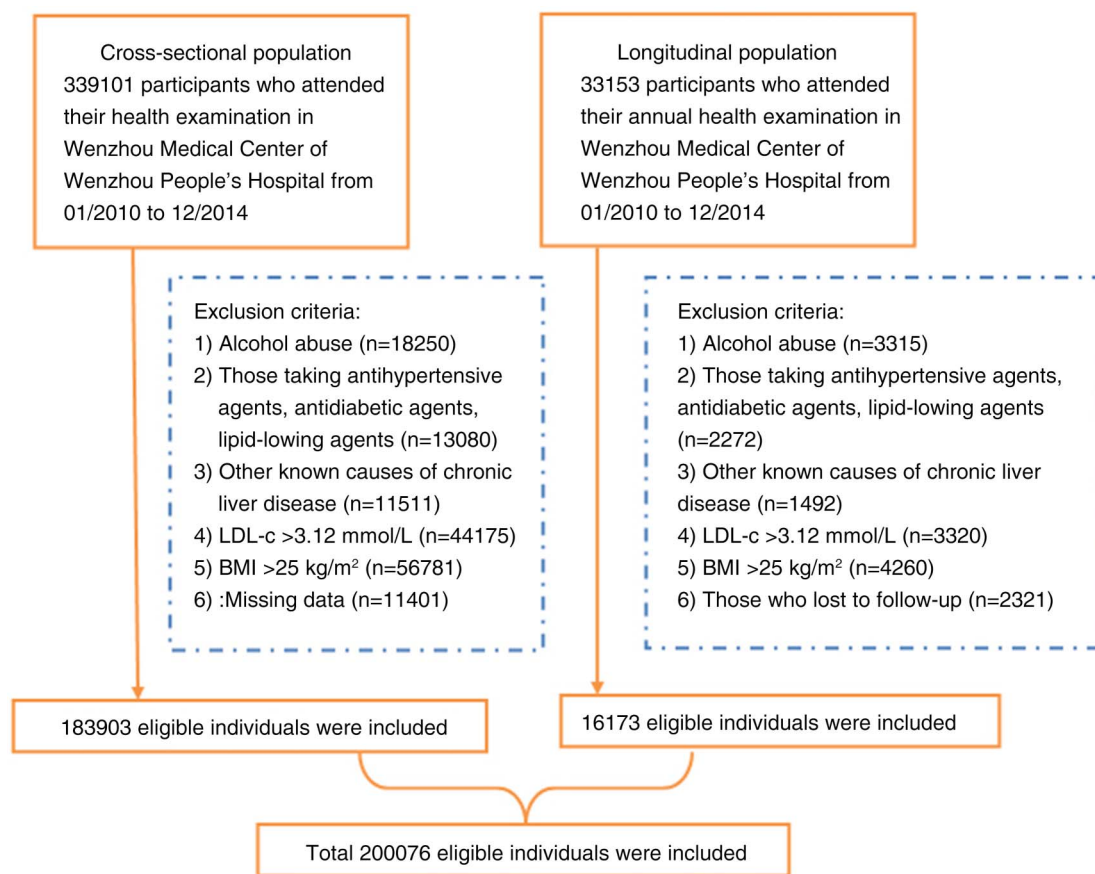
Cross-sectional population
339101 participants who attended their health examination in Wenzhou Medical Center of Wenzhou People's Hospital from 01/2010 to 12/2014

Exclusion criteria:
1) Alcohol abuse (n=18250)
2) Those taking antihypertensive agents, antidiabetic agents, lipid-lowing agents (n=13080)
3) Other known causes of chronic liver disease (n=11511)
4) LDL-c >3.12 mmol/L (n=44175)
5) BMI >25 kg/m$^2$ (n=56781)
6) :Missing data (n=11401)

183903 eligible individuals were included

Longitudinal population
33153 participants who attended their annual health examination in Wenzhou Medical Center of Wenzhou People's Hospital from 01/2010 to 12/2014

Exclusion criteria:
1) Alcohol abuse (n=3315)
2) Those taking antihypertensive agents, antidiabetic agents, lipid-lowing agents (n=2272)
3) Other known causes of chronic liver disease (n=1492)
4) LDL-c >3.12 mmol/L (n=3320)
5) BMI >25 kg/m$^2$ (n=4260)
6) Those who lost to follow-up (n=2321)

16173 eligible individuals were included

Total 200076 eligible individuals were included